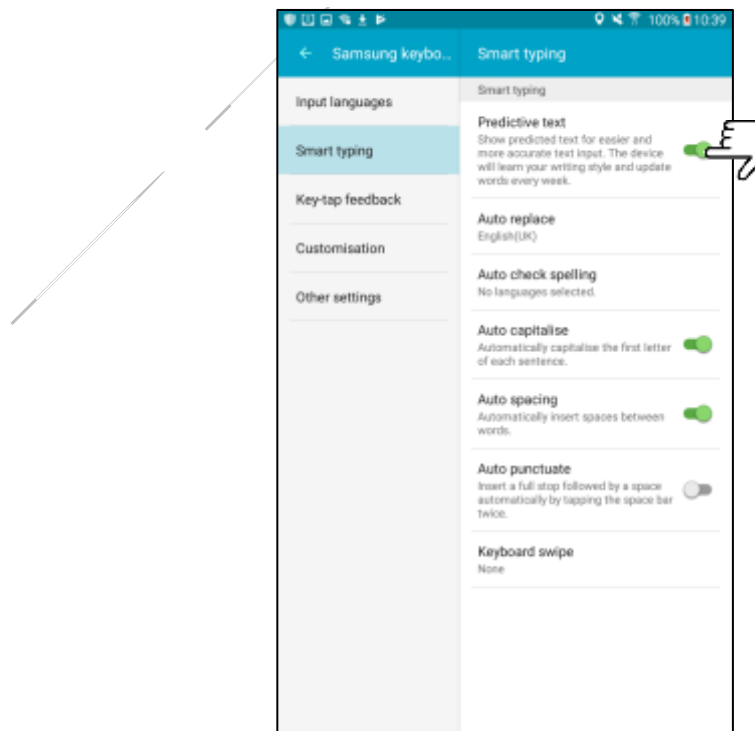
100% 10:39

Samsung keybo...

Smart typing

Input languages

Smart typing

Key-tap feedback

Customisation

Other settings

Smart typing

Predictive text
Show predicted text for easier and more accurate text input. The device will learn your writing style and update words every week.

Auto replace
English(UK)

Auto check spelling
No languages selected.

Auto capitalise
Automatically capitalise the first letter of each sentence.

Auto spacing
Automatically insert spaces between words.

Auto punctuate
Insert a full stop followed by a space automatically by tapping the space bar twice.

Keyboard swipe
None